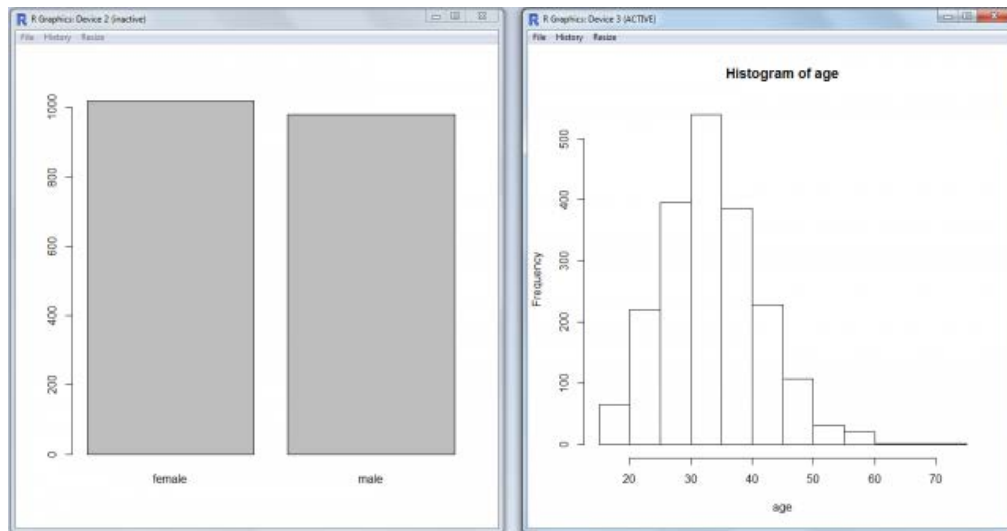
R Graphics: Device 2 (inactive)
File History Resize

1000
800
600
400
200
0

female
male

R Graphics: Device 3 (ACTIVE)
File History Resize

Histogram of age

Frequency
500
400
300
200
100
0

20
30
40
50
60
70

age